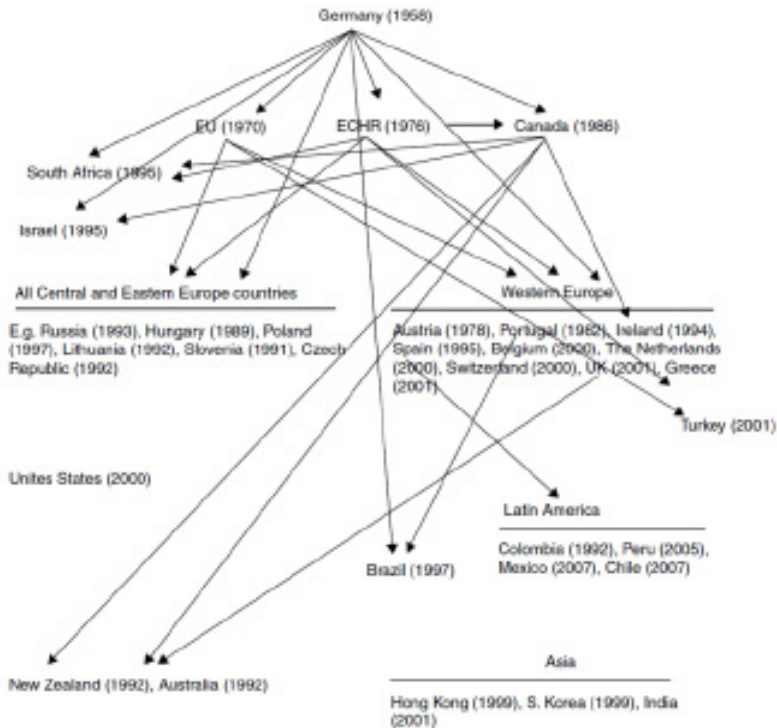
Germany (1958)

EU (1970)

ECHR (1976)

Canada (1986)

South Africa (1995)

Israel (1995)

All Central and Eastern Europe countries

E.g. Russia (1993), Hungary (1989), Poland (1997), Lithuania (1992), Slovenia (1991), Czech Republic (1992)

Western Europe

Austria (1978), Portugal (1982), Ireland (1994), Spain (1995), Belgium (2000), The Netherlands (2000), Switzerland (2000), UK (2001), Greece (2001)

Turkey (2001)

Unites States (2000)

Latin America

Colombia (1992), Peru (2005), Mexico (2007), Chile (2007)

Brazil (1997)

Asia

New Zealand (1992), Australia (1992)

Hong Kong (1999), S. Korea (1999), India (2001)